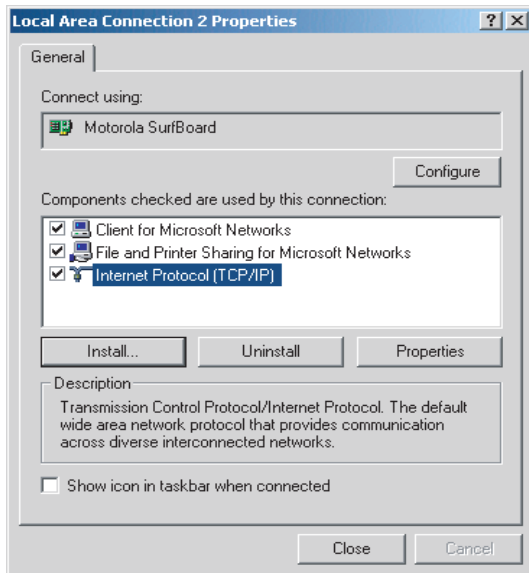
Local Area Connection 2 Properties

?
X

General

Connect using:

Motorola SurfBoard

Configure

Components checked are used by this connection:

Client for Microsoft Networks
File and Printer Sharing for Microsoft Networks
Internet Protocol (TCP/IP)

Install...
Uninstall
Properties

Description
Transmission Control Protocol/Internet Protocol. The default wide area network protocol that provides communication across diverse interconnected networks.

Show icon in taskbar when connected

Close
Cancel